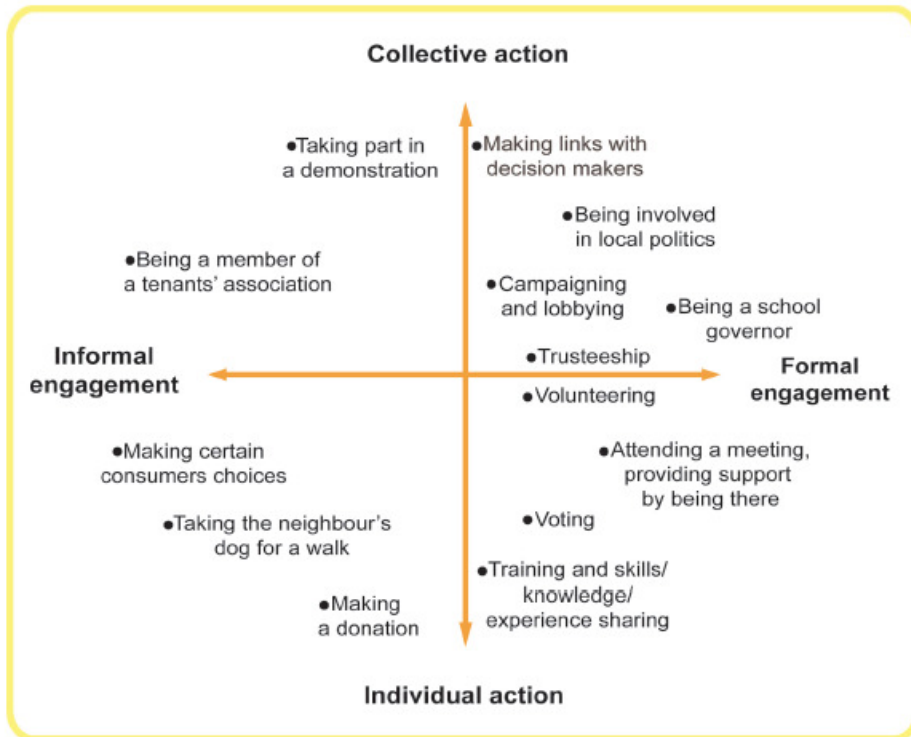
Collective action

•Taking part in a demonstration

•Making links with decision makers

•Being involved in local politics

•Being a member of a tenants' association

•Campaigning and lobbying

•Being a school governor

Informal engagement

•Trusteeship

Formal engagement

•Volunteering

•Making certain consumers choices

•Attending a meeting, providing support by being there

•Taking the neighbour's dog for a walk

•Voting

•Training and skills/ knowledge/ experience sharing

•Making a donation

Individual action